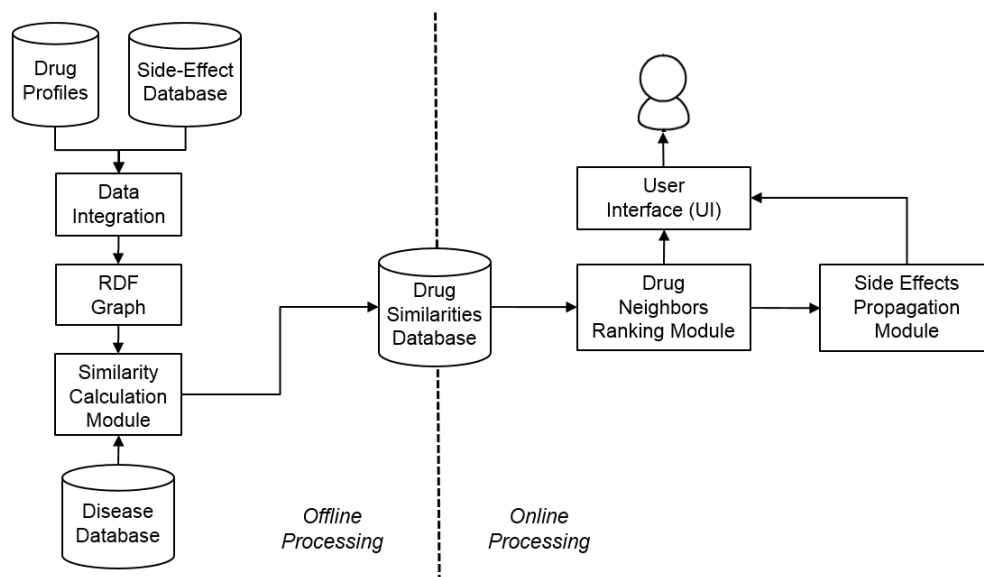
Drug Profiles

Side-Effect Database

Data Integration

RDF Graph

Similarity Calculation Module

Disease Database

Drug Similarities Database

Offline Processing

Online Processing

User Interface (UI)

Drug Neighbors Ranking Module

Side Effects Propagation Module